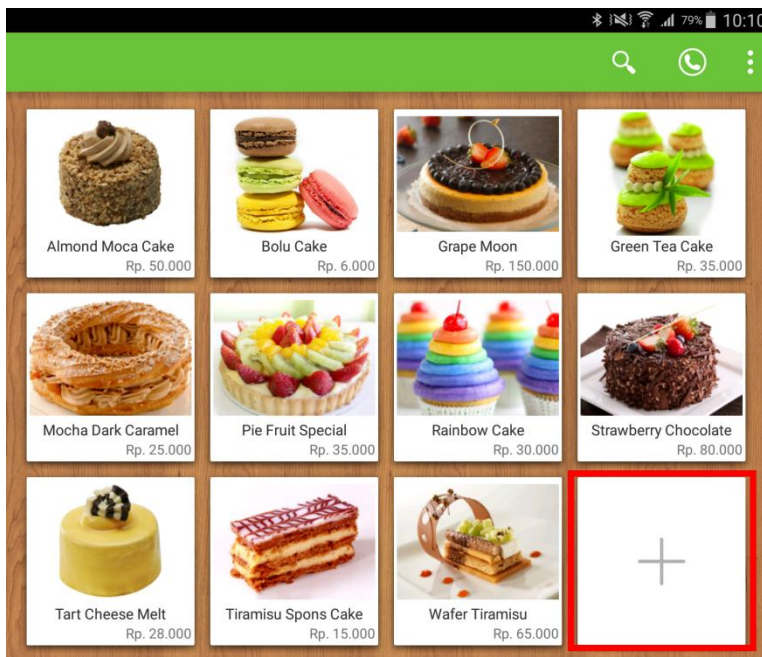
79% 10:10

Almond Moca Cake
Rp. 50.000

Bolu Cake
Rp. 6.000

Grape Moon
Rp. 150.000

Green Tea Cake
Rp. 35.000

Mocha Dark Caramel
Rp. 25.000

Pie Fruit Special
Rp. 35.000

Rainbow Cake
Rp. 30.000

Strawberry Chocolate
Rp. 80.000

Tart Cheese Melt
Rp. 28.000

Tiramisu Spons Cake
Rp. 15.000

Wafer Tiramisu
Rp. 65.000

+